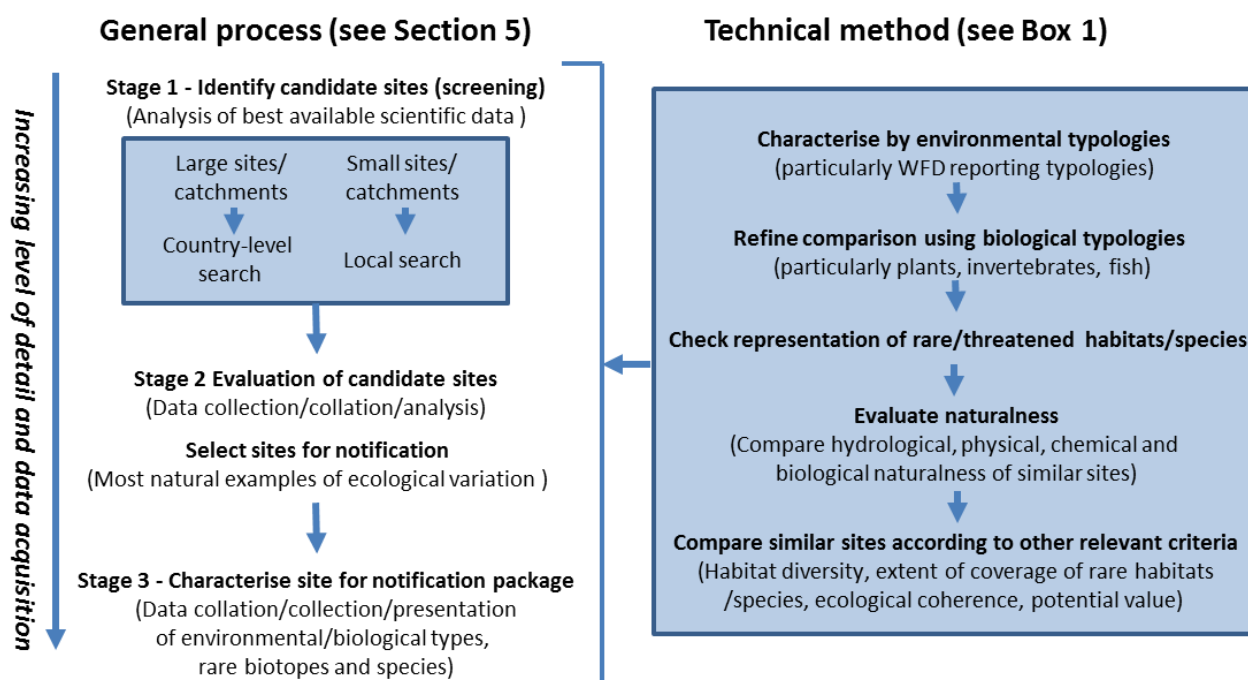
General process (see Section 5)

Technical method (see Box 1)

Increasing level of detail and data acquisition

Stage 1 - Identify candidate sites (screening)
(Analysis of best available scientific data )

Large sites/ catchments

Country-level search

Small sites/ catchments

Local search

Stage 2 Evaluation of candidate sites
(Data collection/collation/analysis)

Select sites for notification
(Most natural examples of ecological variation )

Stage 3 - Characterise site for notification package
(Data collation/collection/presentation of environmental/biological types, rare biotopes and species)

Characterise by environmental typologies
(particularly WFD reporting typologies)

Refine comparison using biological typologies
(particularly plants, invertebrates, fish)

Check representation of rare/threatened habitats/species

Evaluate naturalness
(Compare hydrological, physical, chemical and biological naturalness of similar sites)

Compare similar sites according to other relevant criteria
(Habitat diversity, extent of coverage of rare habitats /species, ecological coherence, potential value)